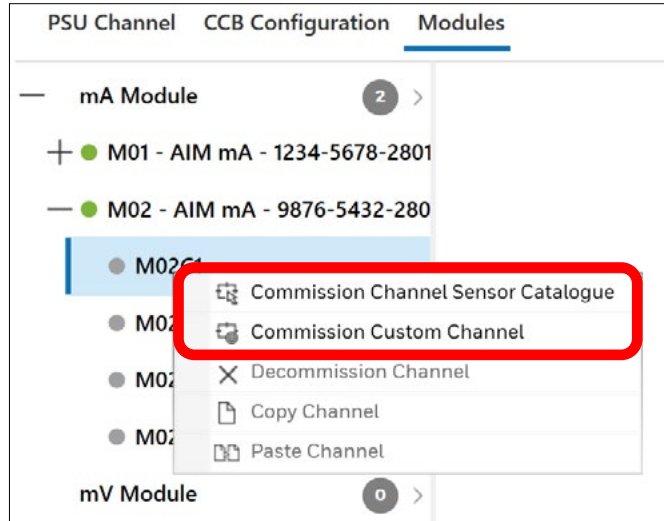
PSU Channel CCB Configuration Modules

— mA Module 2 >

+ M01 - AIM mA - 1234-5678-2801

— M02 - AIM mA - 9876-5432-280

M02C1

M02

M02

M02

Commission Channel Sensor Catalogue

Commission Custom Channel

Decommission Channel

Copy Channel

Paste Channel

mV Module 0 >